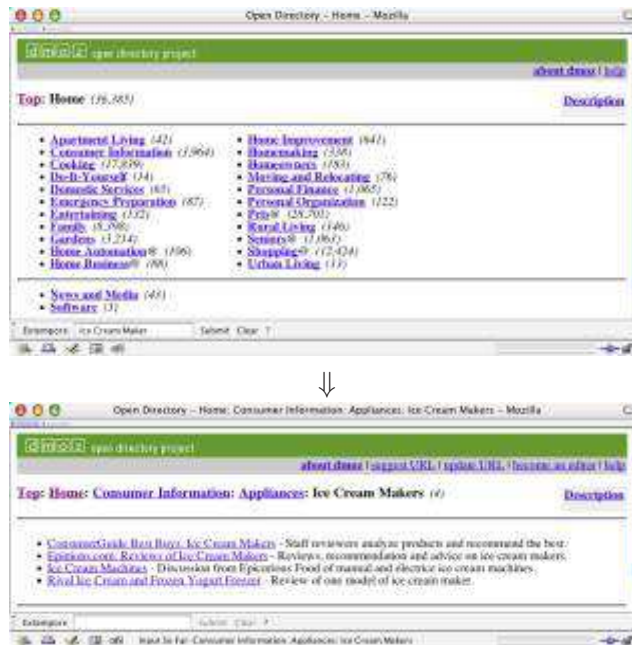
Open Directory - Home - Mozilla

dmoz open directory project

about dmoz | help

Top: Home (26,385)

Description

- Apartment Living (42)
- Consumer Information (3,964)
- Cooking (17,859)
- Do-It-Yourself (34)
- Domestic Services (65)
- Emergency Preparation (87)
- Entertaining (132)
- Family (5,598)
- Gardens (3,234)
- Home Automation@ (196)
- Home Business@ (98)

- Home Improvement (641)
- Homemaking (338)
- Homeowners (193)
- Moving and Relocating (76)
- Personal Finance (1,065)
- Personal Organization (122)
- Pets@ (28,701)
- Rural Living (146)
- Seniors@ (1,061)
- Shopping@ (12,424)
- Urban Living (11)

- News and Media (43)
- Software (3)

Extempore: Ice Cream Maker Submit Clear ?

⇓

Open Directory - Home: Consumer Information: Appliances: Ice Cream Makers - Mozilla

dmoz open directory project

about dmoz | suggest URL | update URL | become an editor | help

Top: Home: Consumer Information: Appliances: Ice Cream Makers (4)

Description

- ConsumerGuide Best Buys: Ice Cream Makers - Staff reviewers analyze products and recommend the best.
- Epinions.com: Reviews of Ice Cream Makers - Reviews, recommendation and advice on ice cream makers.
- Ice Cream Machines - Discussion from Epicurious Food of manual and electric ice cream machines.
- Rival Ice Cream and Frozen Yogurt Freezer - Review of one model of ice cream maker.

Extempore: Submit Clear ?

Input So Far: Consumer Information: Appliances: Ice Cream Makers